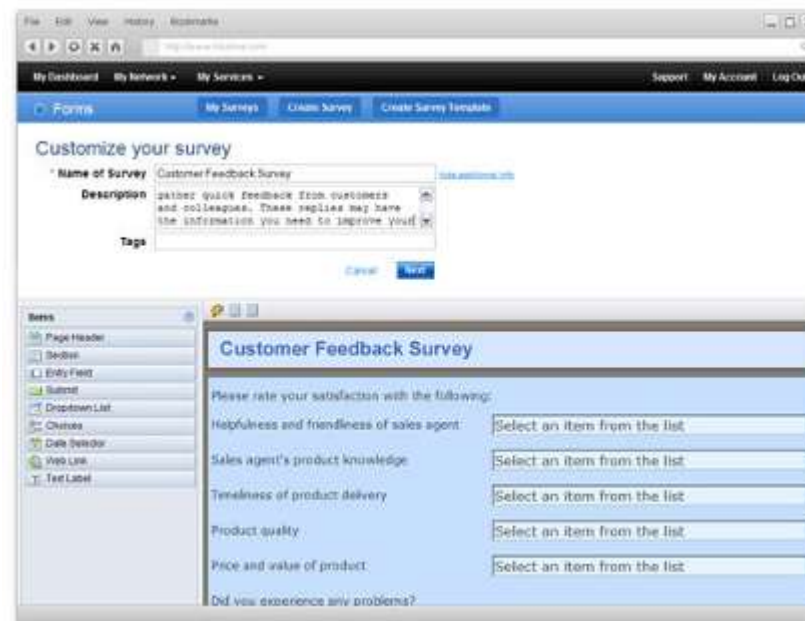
File Edit View History Bookmarks

http://www.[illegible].com

My Dashboard My Network ▾ My Services ▾ Support My Account Log Out

Forms My Surveys Create Survey Create Survey Template

Customize your survey

* Name of Survey Customer Feedback Survey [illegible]

Description gather quick feedback from customers and colleagues. These replies may have the information you need to improve your

Tags

Cancel Next

Items
Page Header
Section
Entry Field
Submit
Dropdown List
Choices
Date Selector
Web Link
Text Label

Customer Feedback Survey

Please rate your satisfaction with the following:

Helpfulness and friendliness of sales agent Select an item from the list

Sales agent's product knowledge Select an item from the list

Timeliness of product delivery Select an item from the list

Product quality Select an item from the list

Price and value of product Select an item from the list

Did you experience any problems?